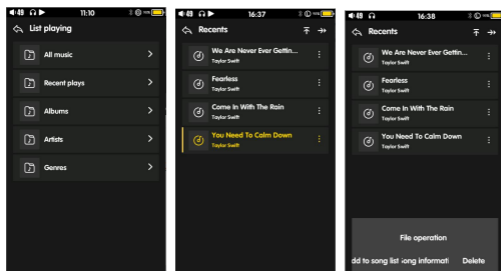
◀49 ∩ ▶ 11:10 100

List playing

All music

Recent plays

Albums

Artists

Genres

◀49 ∩ ▶ 16:37 100

Recents

We Are Never Ever Gettin...
Taylor Swift

Fearless
Taylor Swift

Come In With The Rain
Taylor Swift

You Need To Calm Down
Taylor Swift

◀49 ∩ 16:38 100

Recents

We Are Never Ever Gettin...
Taylor Swift

Fearless
Taylor Swift

Come In With The Rain
Taylor Swift

You Need To Calm Down
Taylor Swift

File operation

dd to song list ›ong informati Delete